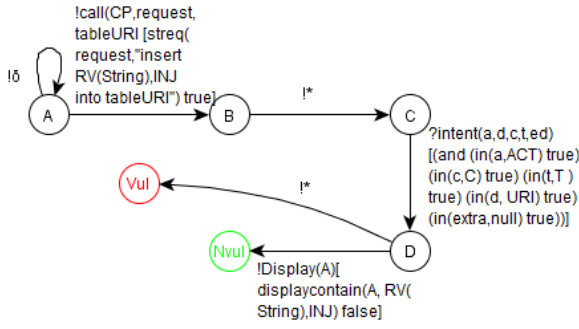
!call(CP,request, tableURI [streq( request,"insert RV(String),INJ into tableURI") true]

!δ

A

B

!*

C

?intent(a,d,c,t,ed) [(and (in(a,ACT) true) (in(c,C) true) (in(t,T ) true) (in(d, URI) true) (in(extra,null) true))]

Vul

!*

Nvul

D

!Display(A)[ displaycontain(A, RV( String),INJ) false]